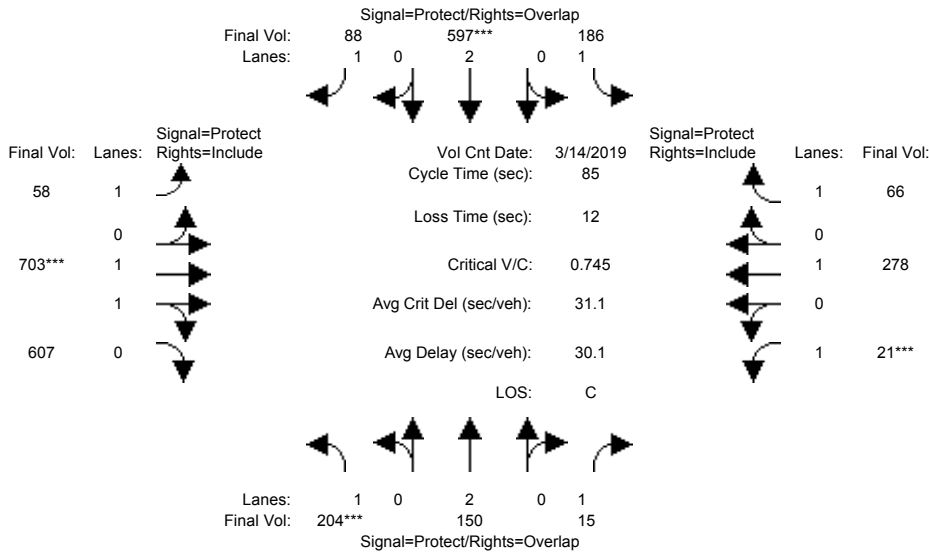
Signal=Protect/Rights=Overlap

Final Vol: 88 597*** 186

Lanes: 1 0 2 0 1

| Final Vol: | Lanes: | Signal=Protect Rights=Include | | | Signal=Protect Rights=Include | Lanes: | Final Vol: |
|---|---|---|---|---|---|---|---|
| 58 | 1 | | Vol Cnt Date: | 3/14/2019 | | 1 | 66 |
| | | | Cycle Time (sec): | 85 | | | |
| | 0 | | Loss Time (sec): | 12 | | 0 | |
| 703*** | 1 | | Critical V/C: | 0.745 | | 1 | 278 |
| | 1 | | Avg Crit Del (sec/veh): | 31.1 | | 0 | |
| 607 | 0 | | Avg Delay (sec/veh): | 30.1 | | 1 | 21*** |
| | | | LOS: | C | | | |

Lanes: 1 0 2 0 1

Final Vol: 204*** 150 15

Signal=Protect/Rights=Overlap